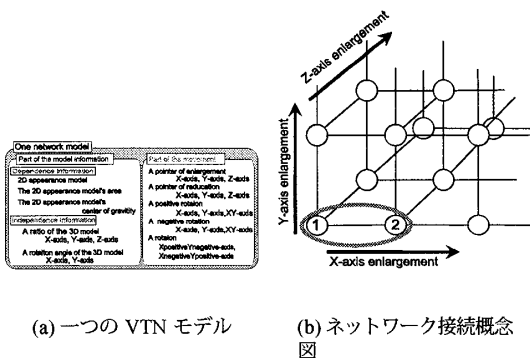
One network model

Part of the model information

Dependence information
2D appearance model
The 2D appearance model's area
The 2D appearance model's center of gravity

Independence information
A ratio of the 3D model
X-axis, Y-axis, Z-axis
A rotation angle of the 3D model
X-axis, Y-axis

Part of the movement
A pointer of enlargement
X-axis, Y-axis, Z-axis
A pointer of reducation
X-axis, Y-axis, Z-axis
A positive rotation
X-axis, Y-axis, XY-axis
A negative rotation
X-axis, Y-axis, XY-axis
A rotation
Xpositive Ynegative-axis,
Xnegative Ypositive-axis

Z-axis enlargement
Y-axis enlargement
X-axis enlargement
1
2

(a) 一つの VTN モデル

(b) ネットワーク接続概念図